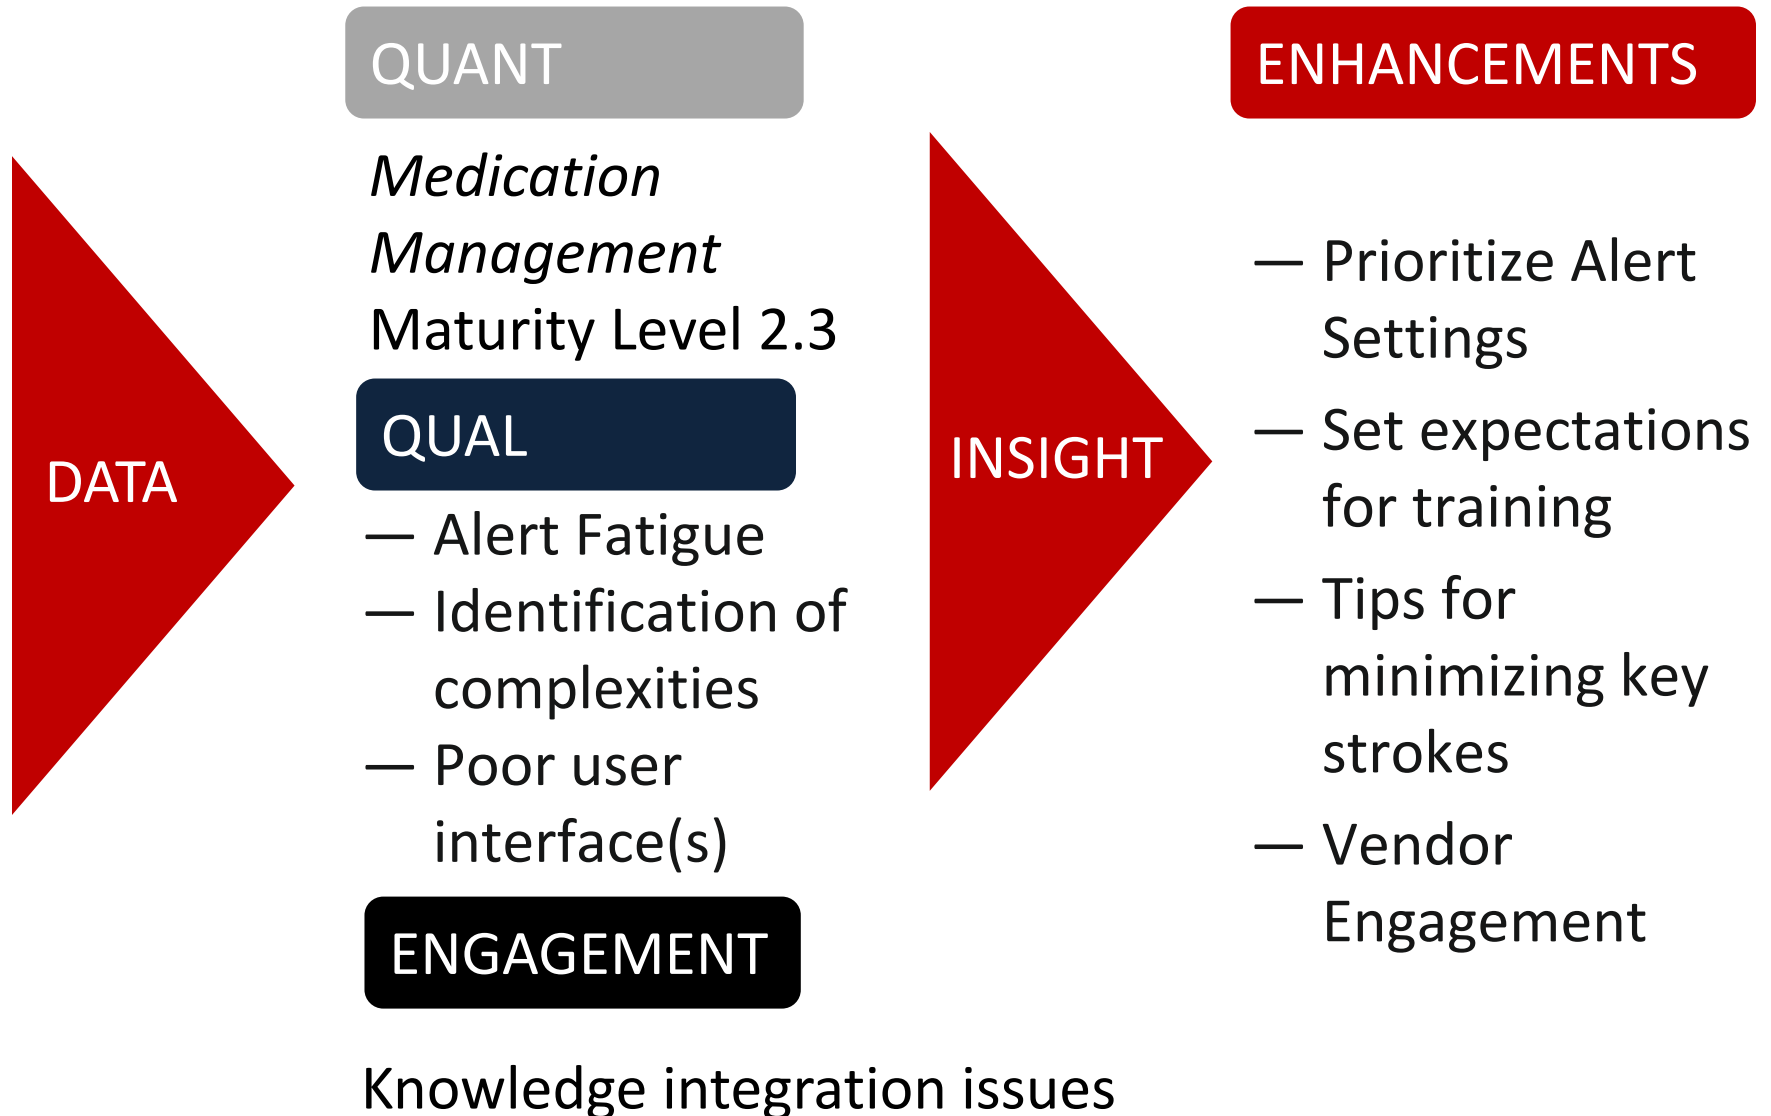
DATA

QUANT

*Medication Management* Maturity Level 2.3

QUAL

— Alert Fatigue
— Identification of complexities
— Poor user interface(s)

ENGAGEMENT

Knowledge integration issues

INSIGHT

ENHANCEMENTS

— Prioritize Alert Settings
— Set expectations for training
— Tips for minimizing key strokes
— Vendor Engagement